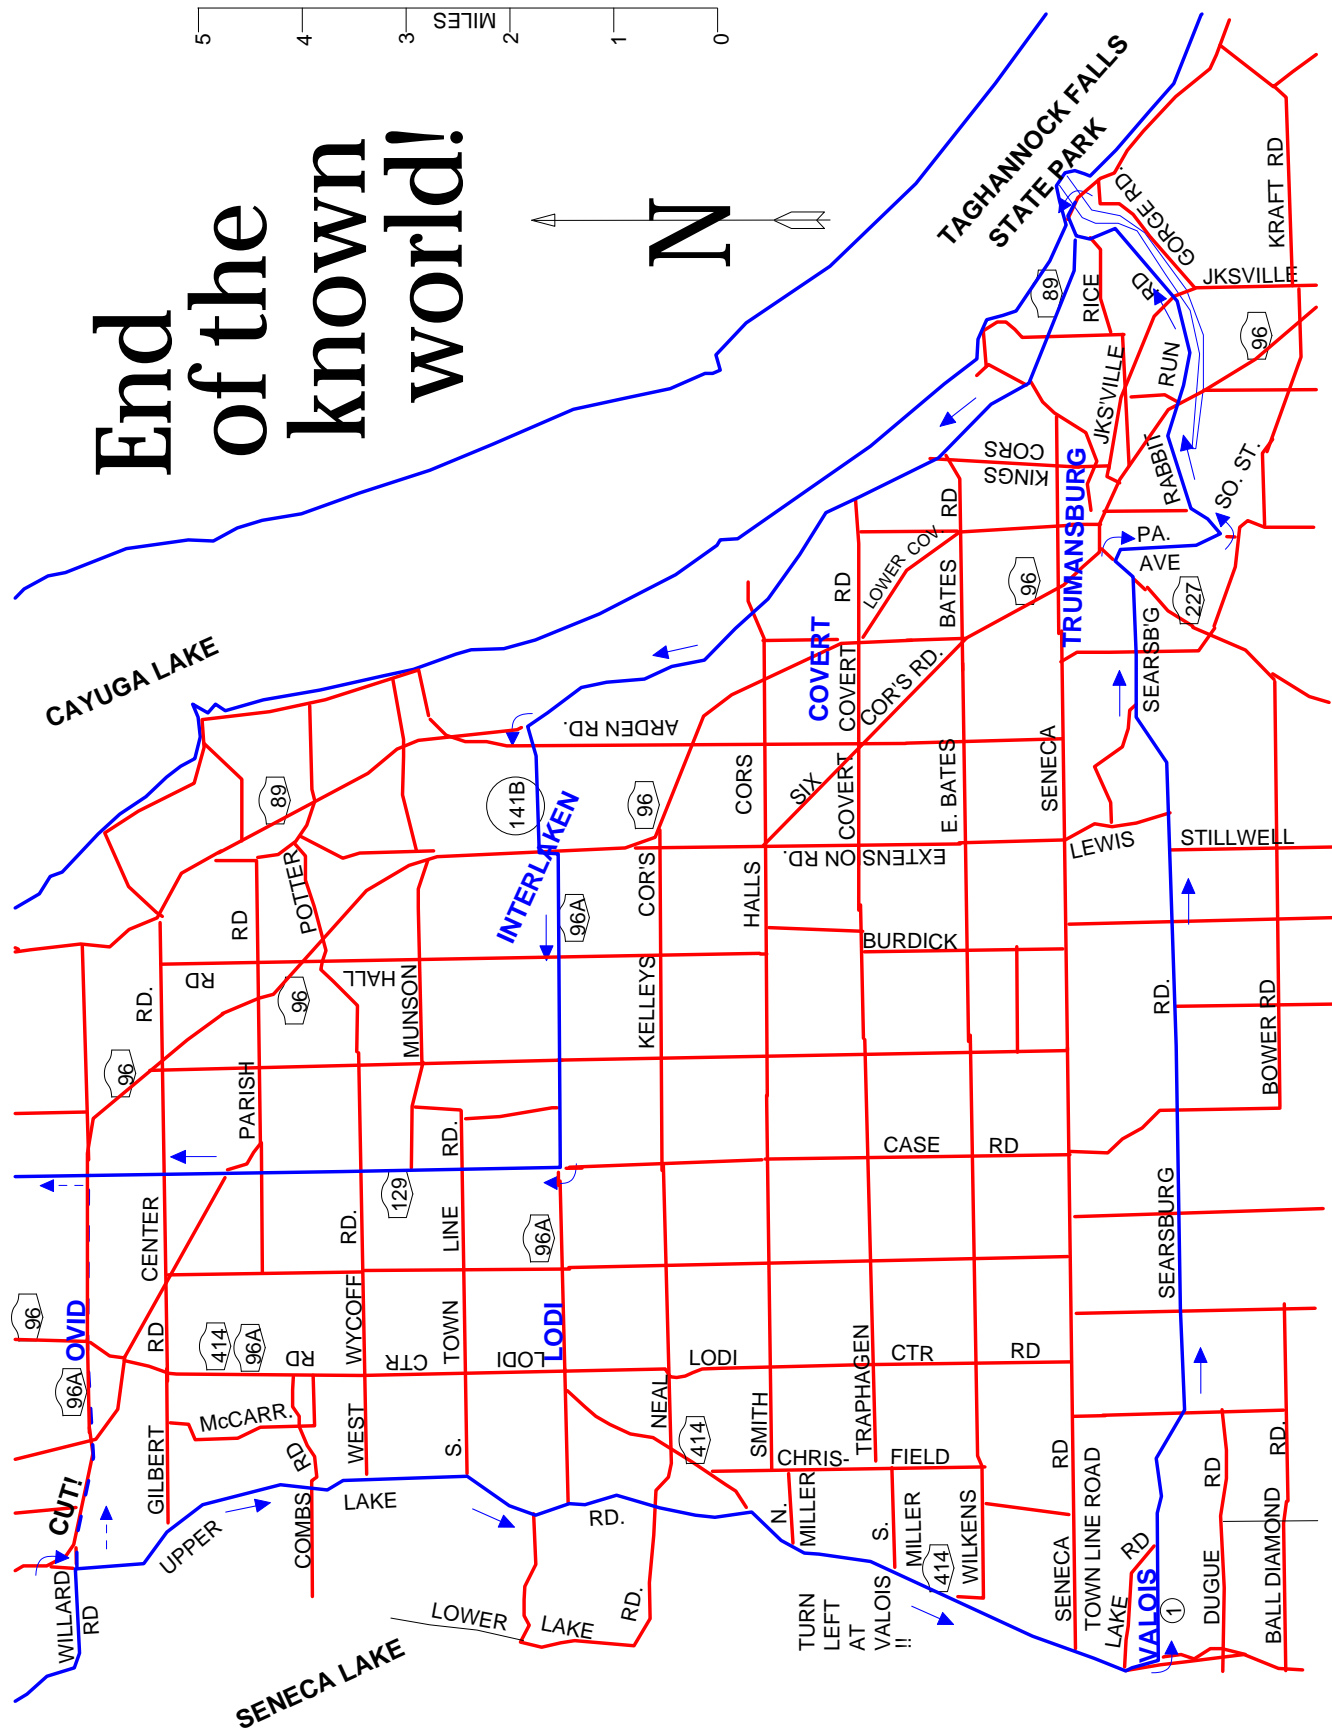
End of the known world!

MILES
0 1 2 3 4 5

N

TAGHANNOCK FALLS STATE PARK

CAYUGA LAKE

SENECA LAKE

KRAFT RD
GORGE RD
JKSVILLE
96
89
RICE
RD
RUN
JKS'VILLE
RABBIT
SO. ST.
KINGS
CORS
TRUMANSBURG
PA.
AVE
227
SEARSB'G
96
RD
BATES
LOWER COV
RD
COVERT
COVERT
COR'S RD.
ARDEN RD.
CORS
SIX
COVERT
E. BATES
SENECA
LEWIS
STILLWELL
EXTENS ON RD.
141B
INTERLAKEN
96
COR'S
HALLS
BURDICK
89
POTTER
RD
96A
KELLEYS
HALL
RD
RD.
MUNSON
96
96
PARISH
RD.
BOWER RD
RD.
CASE
RD
129
RD.
LINE
96A
CENTER
SEARSBURG
WYCOFF
RD.
TOWN
96
OVID
RD
414
96A
RD
CTR
LODI
LODI
LODI
TRAPHAGEN
CTR
RD
96A
NEAL
McCARR.
414
SMITH
GILBERT
RD
WEST
S.
CHRIS-
FIELD
RD
RD
CUT!
COMBS
LAKE
N.
MILLER
RD.
S.
MILLER
WILKENS
RD.
UPPER
TOWN LINE ROAD
RD
DUGUE
BALL DIAMOND
SENECA
414
LAKE
VALOIS
1
WILLARD
RD
LOWER
LAKE
RD.
TURN LEFT AT VALOIS !!